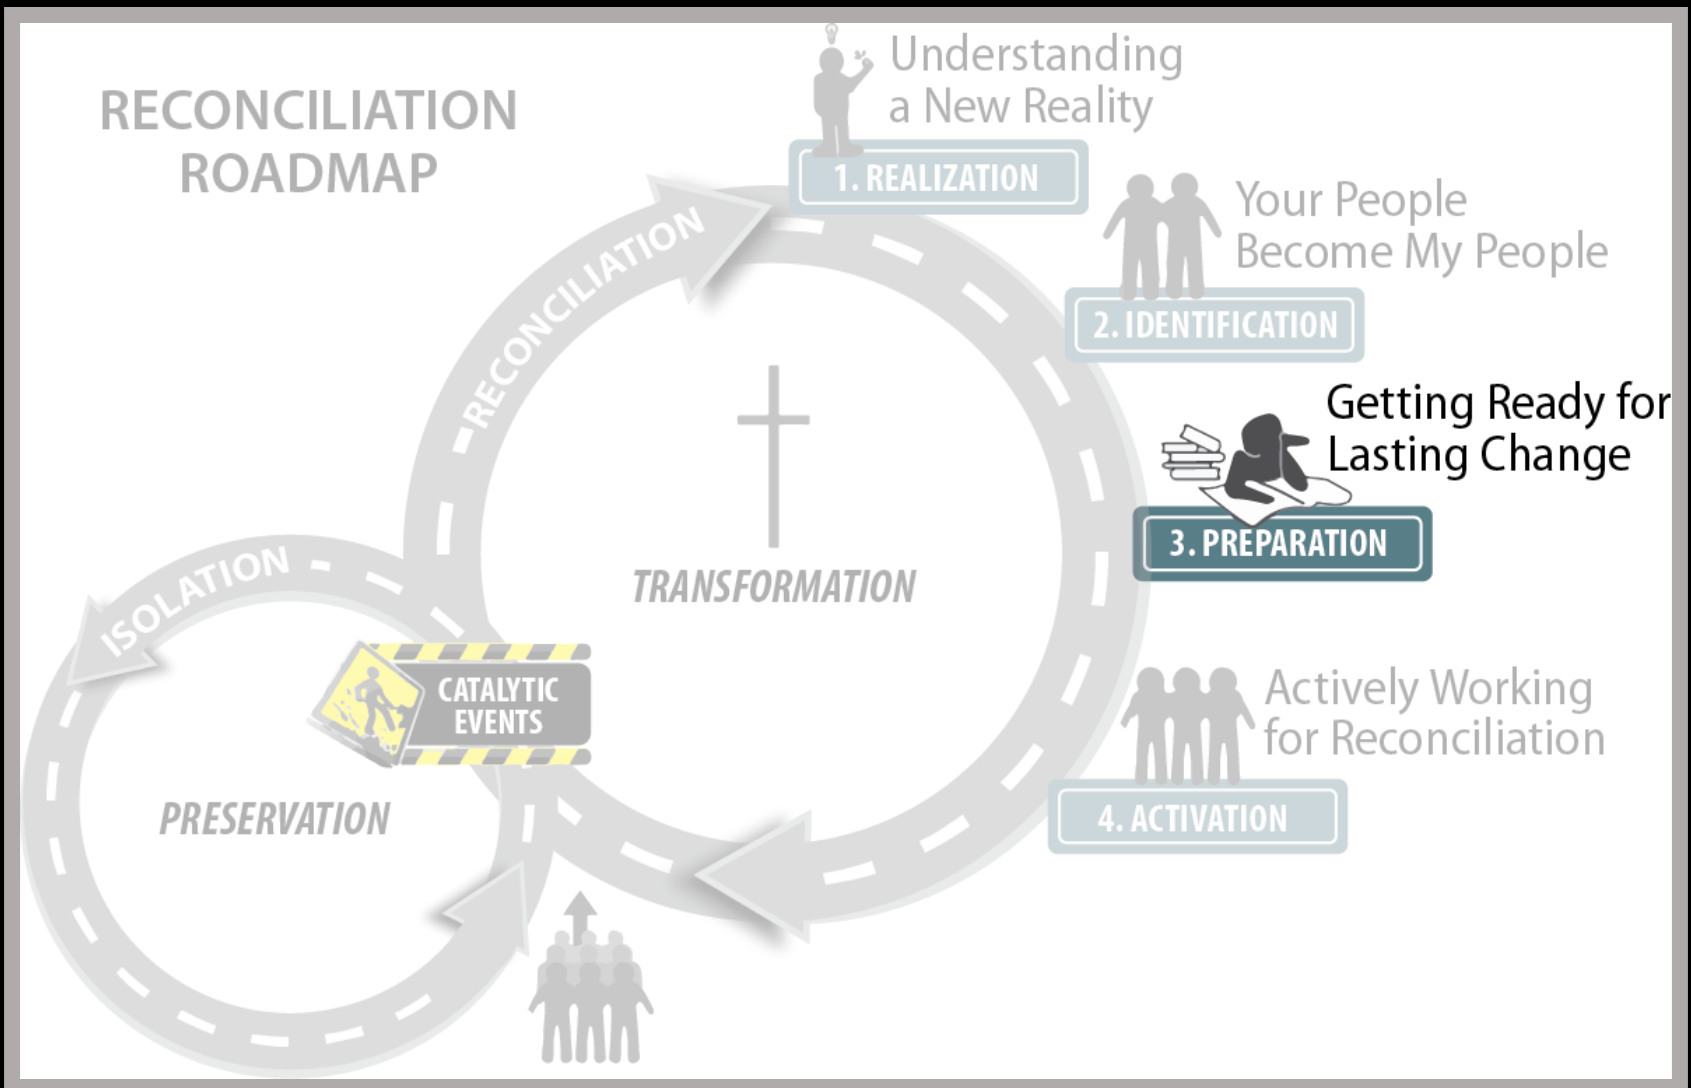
RECONCILIATION ROADMAP

Understanding a New Reality

1. REALIZATION

Your People Become My People

2. IDENTIFICATION

Getting Ready for Lasting Change

3. PREPARATION

Actively Working for Reconciliation

4. ACTIVATION

RECONCILIATION

TRANSFORMATION

ISOLATION

CATALYTIC EVENTS

PRESERVATION